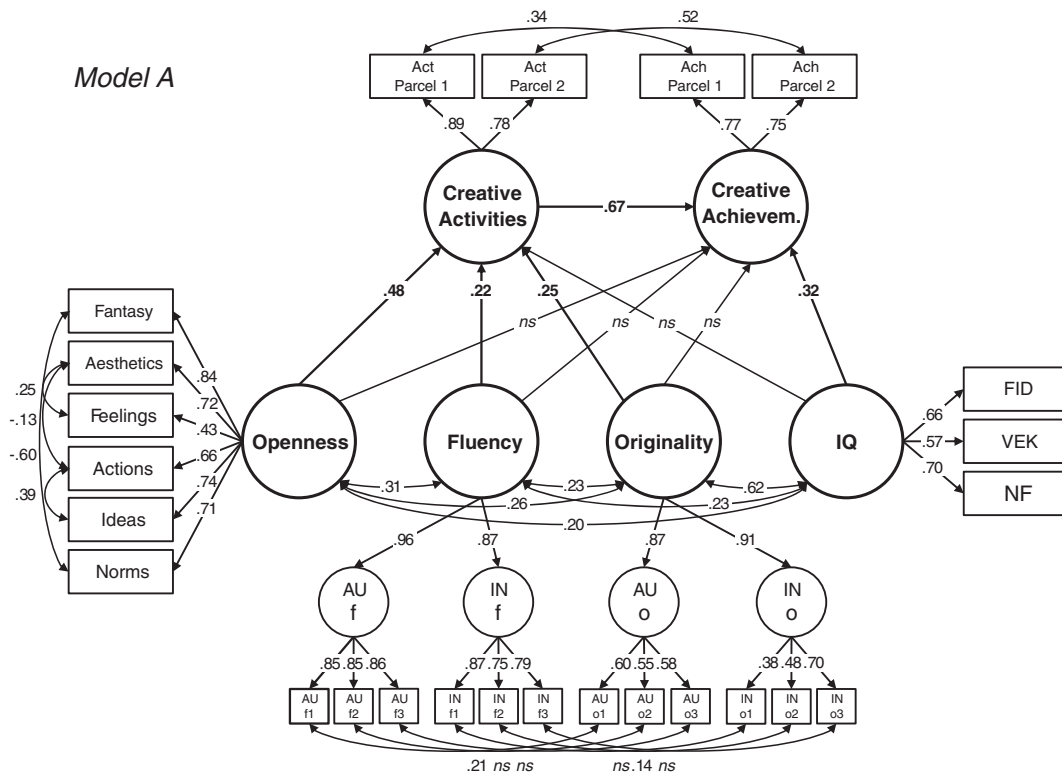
Model A

.34
.52

Act Parcel 1
Act Parcel 2
Ach Parcel 1
Ach Parcel 2

.89
.78
.77
.75

Creative Activities
.67
Creative Achievem.

.48
.22
.25
.32
ns
ns
ns
ns

Fantasy
Aesthetics
Feelings
Actions
Ideas
Norms

.25
-.13
-.60
.39

.84
.72
.43
.66
.74
.71

Openness
Fluency
Originality
IQ

.66
.57
.70

FID
VEK
NF

.31
.26
.23
.62
.23
.20

.96
.87
.87
.91

AU f
IN f
AU o
IN o

.85 .85 .86
.87 .75 .79
.60 .55 .58
.38 .48 .70

AU f1
AU f2
AU f3
IN f1
IN f2
IN f3
AU o1
AU o2
AU o3
IN o1
IN o2
IN o3

.21 ns ns
ns .14 ns